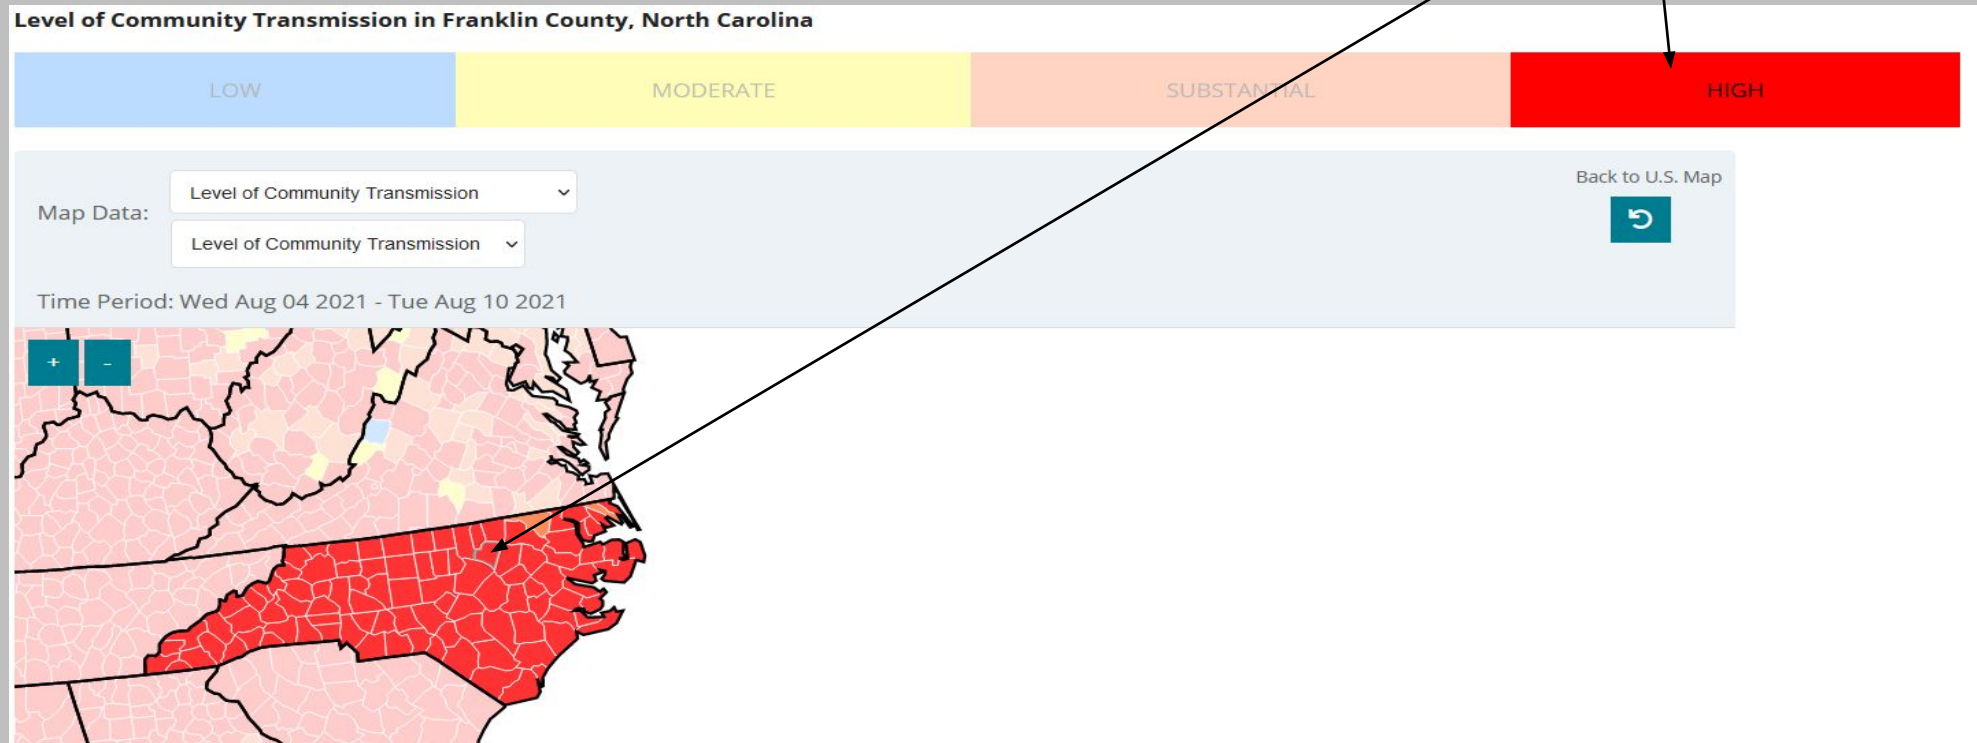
Level of Community Transmission in Franklin County, North Carolina

LOW
MODERATE
SUBSTANTIAL
HIGH

Map Data:
Level of Community Transmission
Level of Community Transmission

Back to U.S. Map

Time Period: Wed Aug 04 2021 - Tue Aug 10 2021

+
-